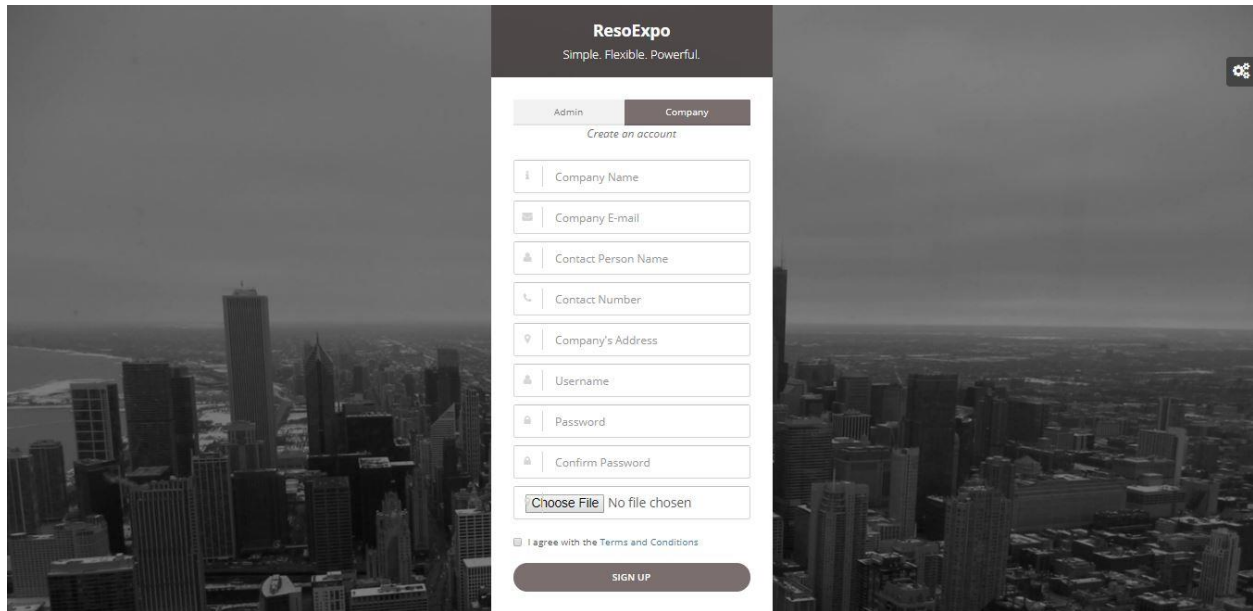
ResoExpo
Simple. Flexible. Powerful.

Admin | Company

Create an account

Company Name

Company E-mail

Contact Person Name

Contact Number

Company's Address

Username

Password

Confirm Password

Choose File No file chosen

I agree with the Terms and Conditions

SIGN UP